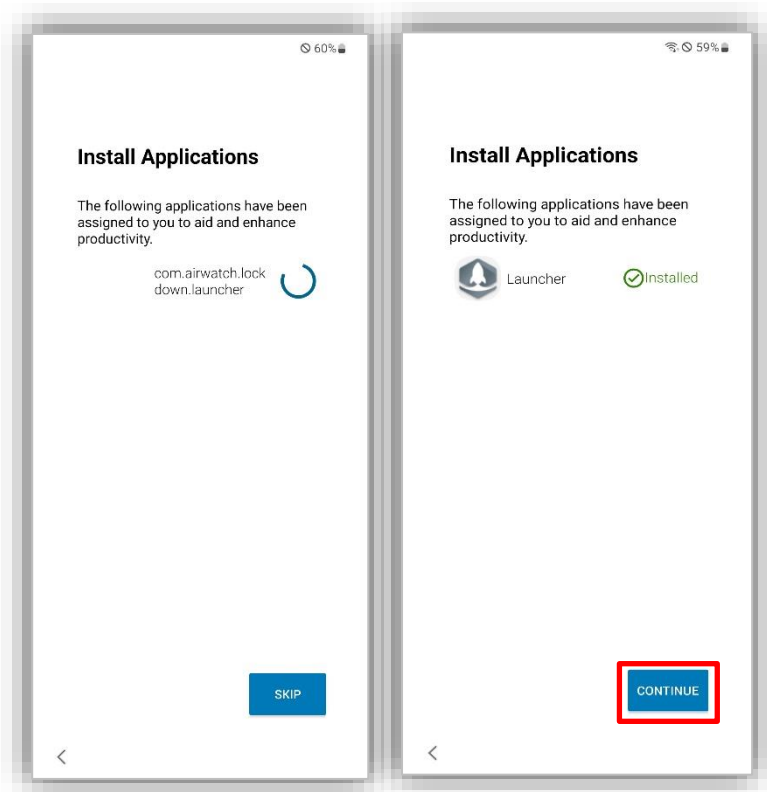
60%

Install Applications

The following applications have been assigned to you to aid and enhance productivity.

com.airwatch.lockdown.launcher

SKIP

<

59%

Install Applications

The following applications have been assigned to you to aid and enhance productivity.

Launcher Installed

CONTINUE

<